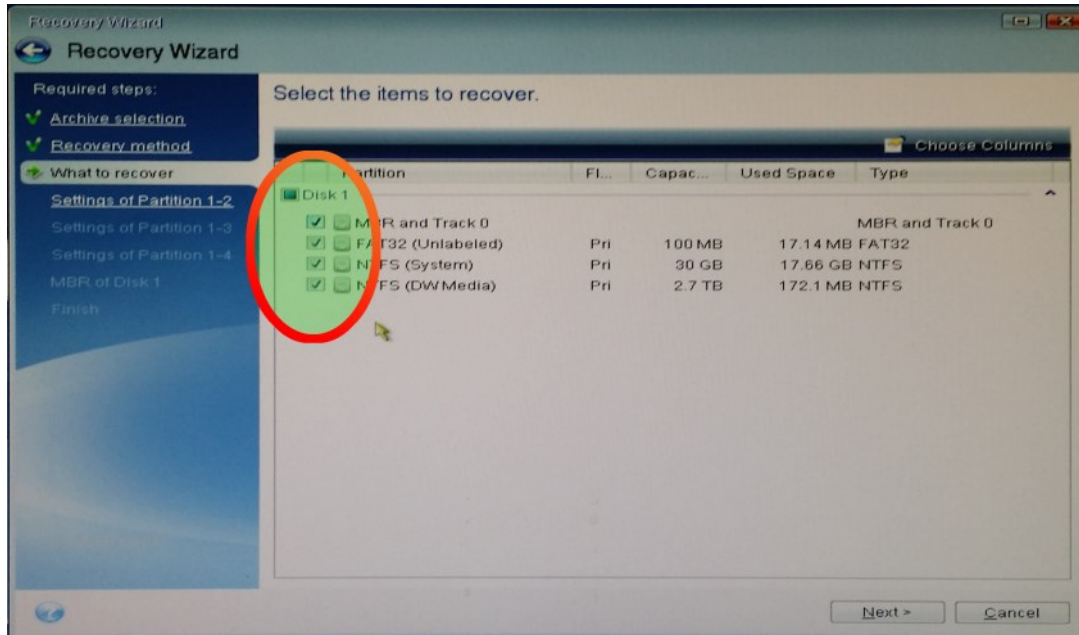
Recovery Wizard

Recovery Wizard

Required steps:

Archive selection

Recovery method

What to recover

Settings of Partition 1-2

Settings of Partition 1-3

Settings of Partition 1-4

MBR of Disk 1

Finish

Select the items to recover.

Choose Columns

| | Partition | Fl... | Capac... | Used Space | Type |
|---|---|---|---|---|---|
| Disk 1 | | | | | |
| | M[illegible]R and Track 0 | | | | MBR and Track 0 |
| | FA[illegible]T32 (Unlabeled) | Pri | 100 MB | 17.14 MB | FAT32 |
| | N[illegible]FS (System) | Pri | 30 GB | 17.66 GB | NTFS |
| | N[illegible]FS (DWMedia) | Pri | 2.7 TB | 172.1 MB | NTFS |

Next >

Cancel